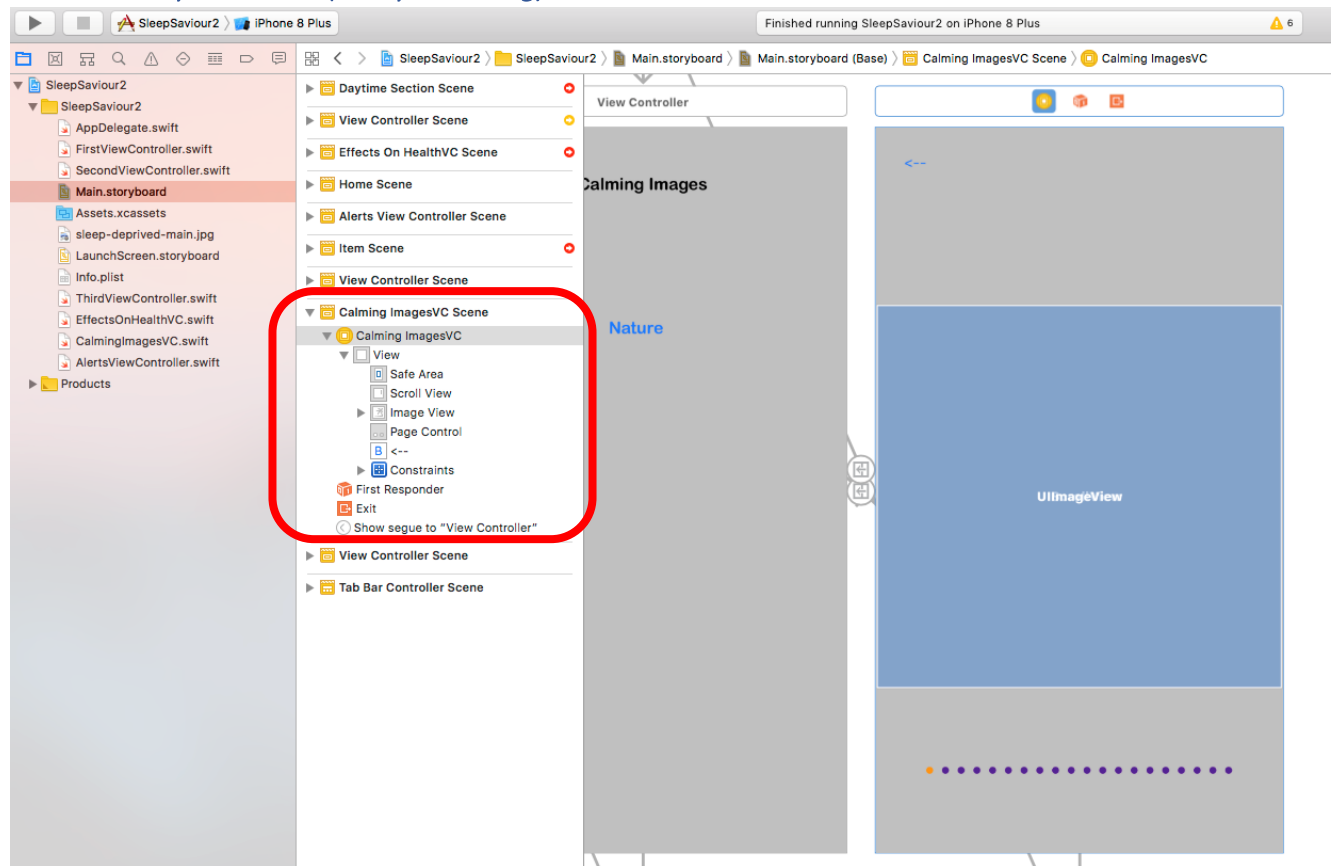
SleepSaviour2 〉 iPhone 8 Plus

Finished running SleepSaviour2 on iPhone 8 Plus

⚠ 6

SleepSaviour2 〉 SleepSaviour2 〉 Main.storyboard 〉 Main.storyboard (Base) 〉 Calming ImagesVC Scene 〉 Calming ImagesVC

SleepSaviour2
SleepSaviour2
AppDelegate.swift
FirstViewController.swift
SecondViewController.swift
Main.storyboard
Assets.xcassets
sleep-deprived-main.jpg
LaunchScreen.storyboard
Info.plist
ThirdViewController.swift
EffectsOnHealthVC.swift
CalmingImagesVC.swift
AlertsViewController.swift
Products

Daytime Section Scene
View Controller Scene
Effects On HealthVC Scene
Home Scene
Alerts View Controller Scene
Item Scene
View Controller Scene
Calming ImagesVC Scene
Calming ImagesVC
View
Safe Area
Scroll View
Image View
Page Control
<--
Constraints
First Responder
Exit
Show segue to "View Controller"
View Controller Scene
Tab Bar Controller Scene

View Controller

Calming Images

Nature

<--

UIImageView